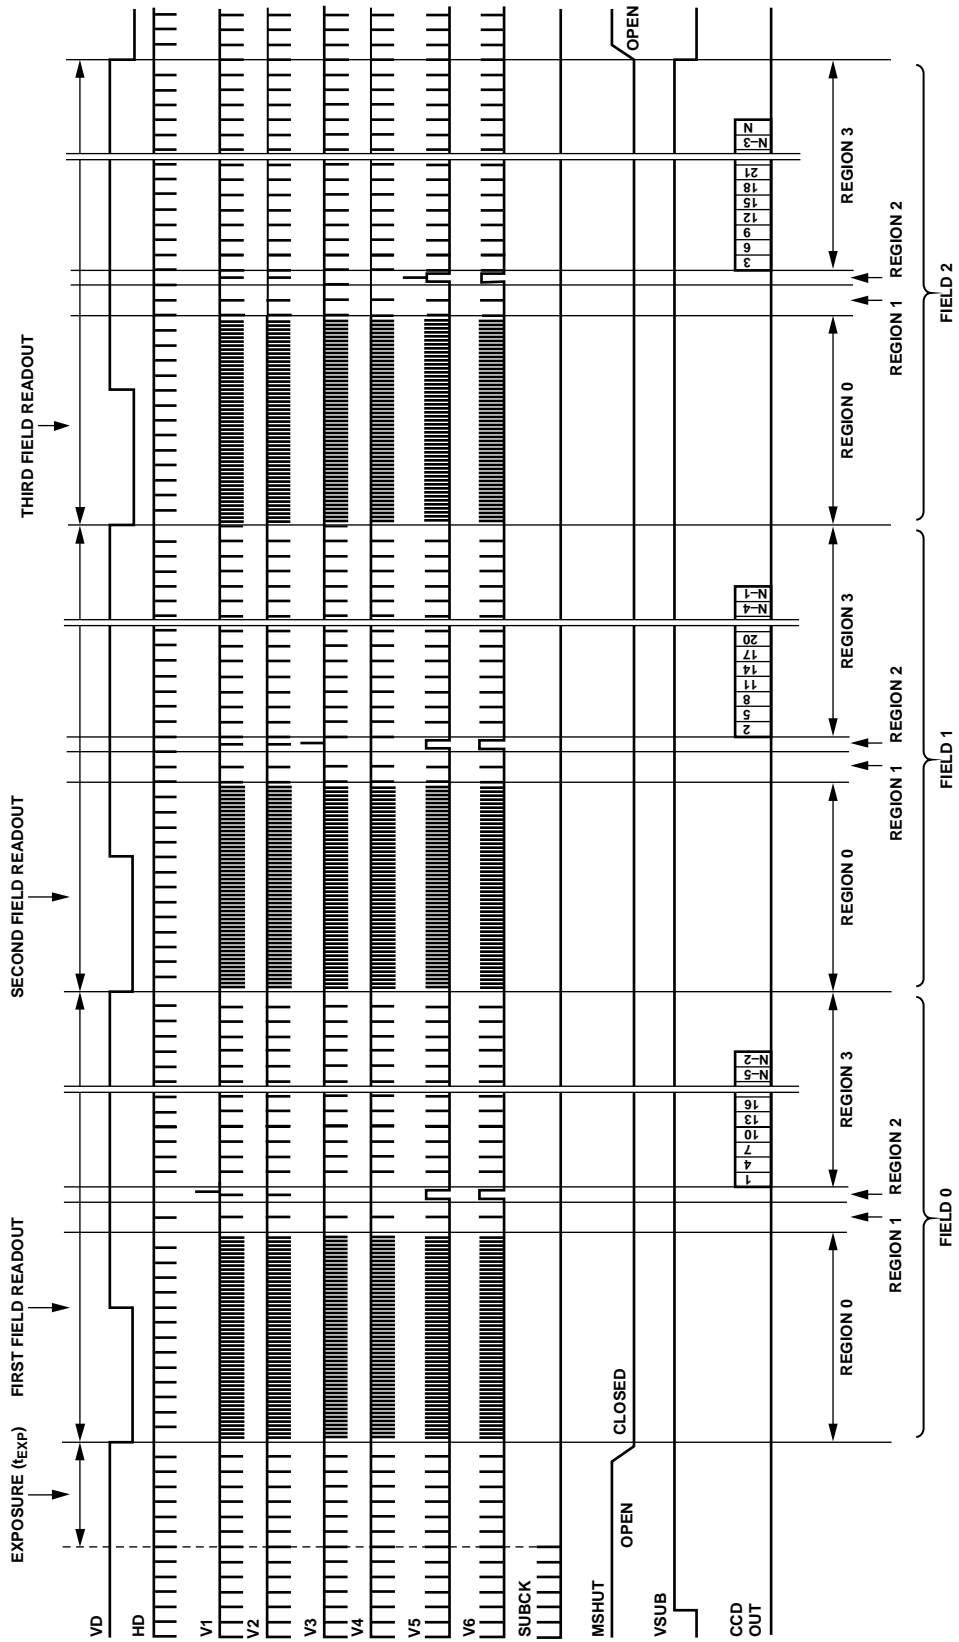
EXPOSURE ($t_{EXP}$)
FIRST FIELD READOUT
SECOND FIELD READOUT
THIRD FIELD READOUT

VD
HD
V1
V2
V3
V4
V5
V6
SUBCK
MSHUT
OPEN
CLOSED
OPEN
VSUB
CCD OUT

1
4
7
10
13
16
N−5
N−2

2
5
8
11
14
17
20
N−4
N−1

3
6
9
12
15
18
21
N−3
N

REGION 0
REGION 1
REGION 2
REGION 3
FIELD 0

REGION 0
REGION 1
REGION 2
REGION 3
FIELD 1

REGION 0
REGION 1
REGION 2
REGION 3
FIELD 2